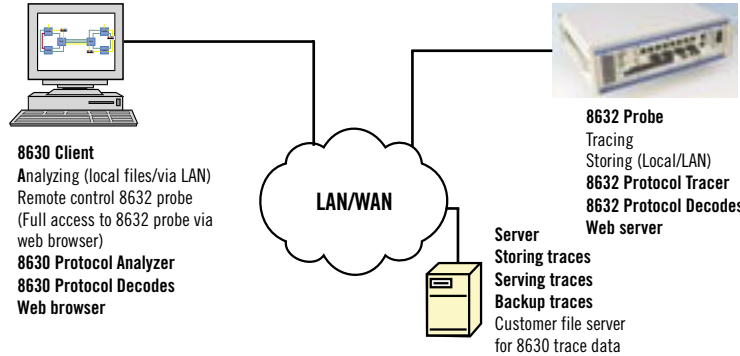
8630 Client
Analyzing (local files/via LAN)
Remote control 8632 probe
(Full access to 8632 probe via web browser)
8630 Protocol Analyzer
8630 Protocol Decodes
Web browser

LAN/WAN

8632 Probe
Tracing
Storing (Local/LAN)
8632 Protocol Tracer
8632 Protocol Decodes
Web server

Server
Storing traces
Serving traces
Backup traces
Customer file server
for 8630 trace data